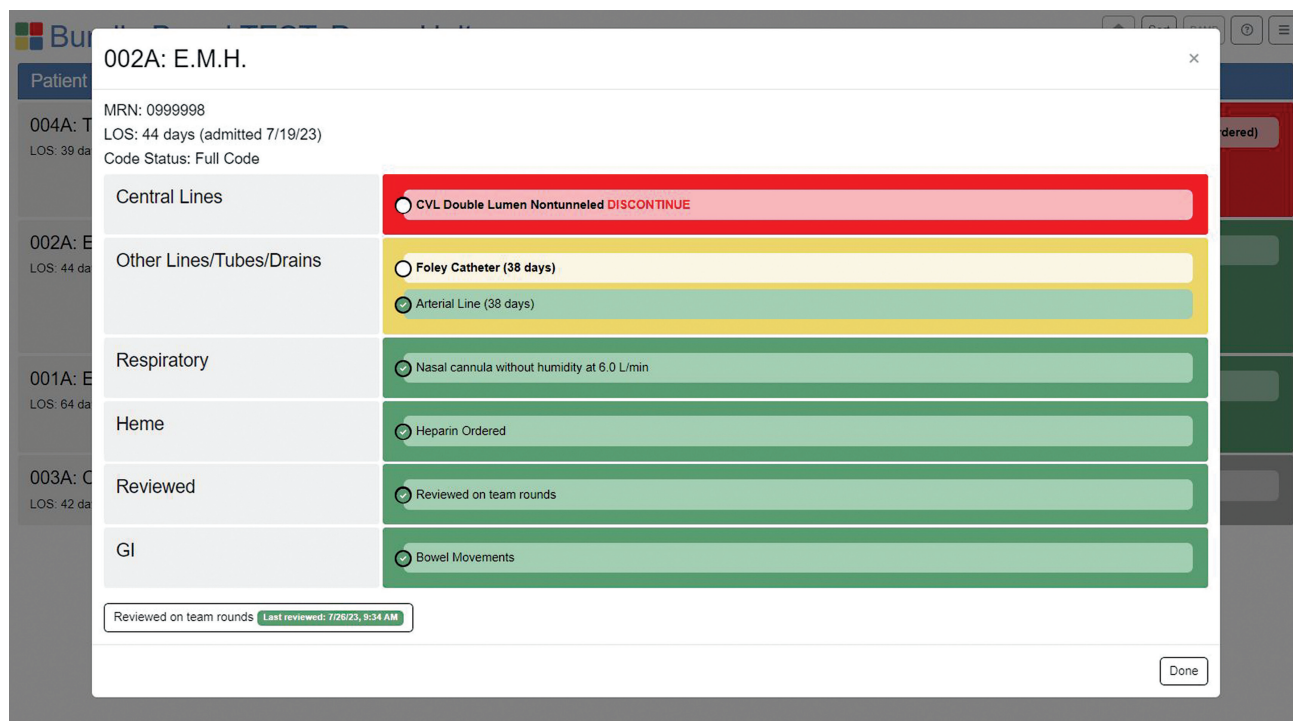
Bu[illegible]

Patient

004A: T
LOS: 39 da

002A: E
LOS: 44 da

001A: E
LOS: 64 da

003A: C
LOS: 42 da

rdered)

002A: E.M.H.

×

MRN: 0999998
LOS: 44 days (admitted 7/19/23)
Code Status: Full Code

| | |
|---|---|
| Central Lines | CVL Double Lumen Nontunneled DISCONTINUE |
| Other Lines/Tubes/Drains | Foley Catheter (38 days)<br>Arterial Line (38 days) |
| Respiratory | Nasal cannula without humidity at 6.0 L/min |
| Heme | Heparin Ordered |
| Reviewed | Reviewed on team rounds |
| GI | Bowel Movements |

Reviewed on team rounds Last reviewed: 7/26/23, 9:34 AM

Done